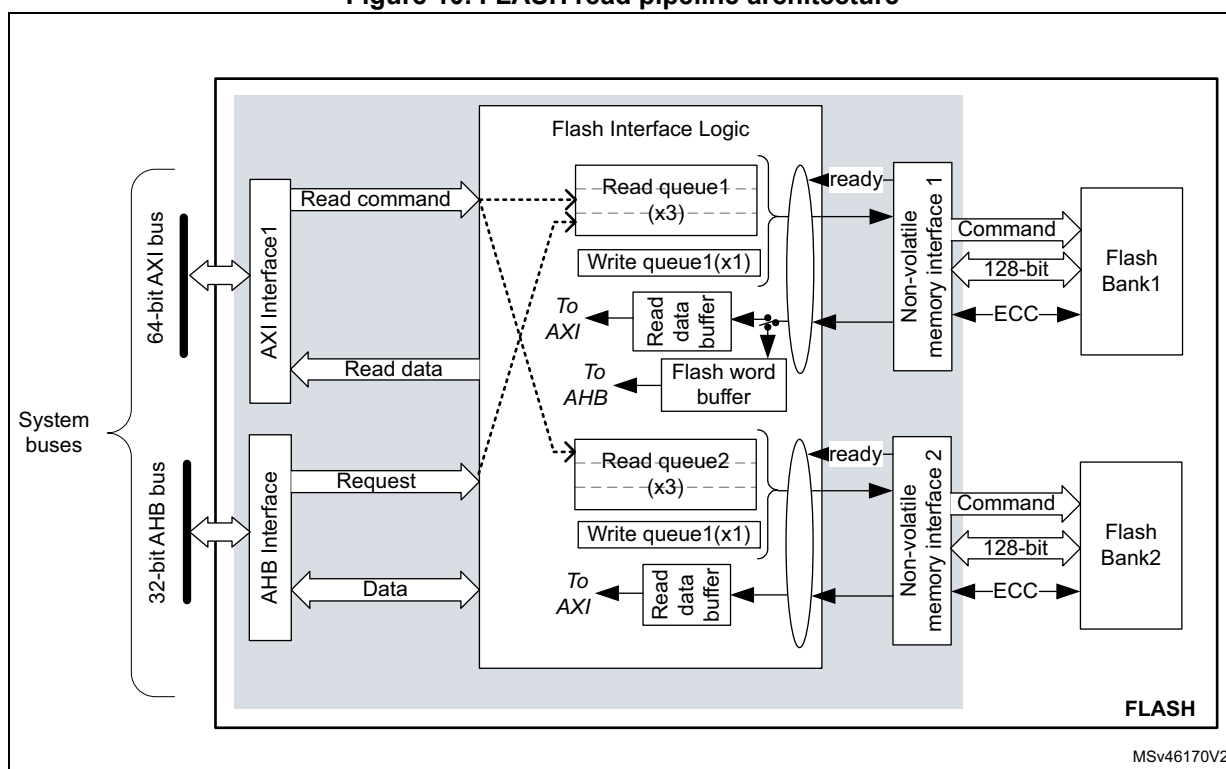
Figure 10. FLASH read pipeline architecture

Flash Interface Logic

System buses

64-bit AXI bus

32-bit AHB bus

AXI Interface1

AHB Interface

Read command

Read data

Request

Data

Read queue1 (x3)

Write queue1(x1)

To AXI

Read data buffer

To AHB

Flash word buffer

Read queue2 (x3)

Write queue1(x1)

To AXI

Read data buffer

ready

Non-volatile memory interface 1

Command

128-bit

ECC

Flash Bank1

ready

Non-volatile memory interface 2

Command

128-bit

ECC

Flash Bank2

FLASH

MSv46170V2